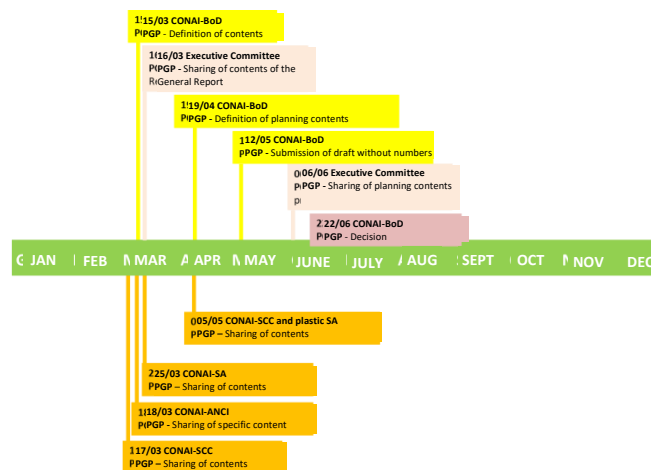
1!15/03 CONAI-BoD
P(PGP - Definition of contents

1(16/03 Executive Committee
P(PGP - Sharing of contents of the
R(General Report

1!19/04 CONAI-BoD
P PGP - Definition of planning contents

112/05 CONAI-BoD
PPGP - Submission of draft without numbers

0(06/06 Executive Committee
P(PGP - Sharing of planning contents
p(

2 22/06 CONAI-BoD
P PGP - Decision

( JAN | FEB | M MAR | A APR | M MAY | JUNE | JULY | A AUG | SEPT | OCT | N NOV | DEC

005/05 CONAI-SCC and plastic SA
PPGP – Sharing of contents

225/03 CONAI-SA
PPGP – Sharing of contents

1(18/03 CONAI-ANCI
P(PGP – Sharing of specific content

117/03 CONAI-SCC
PPGP – Sharing of contents